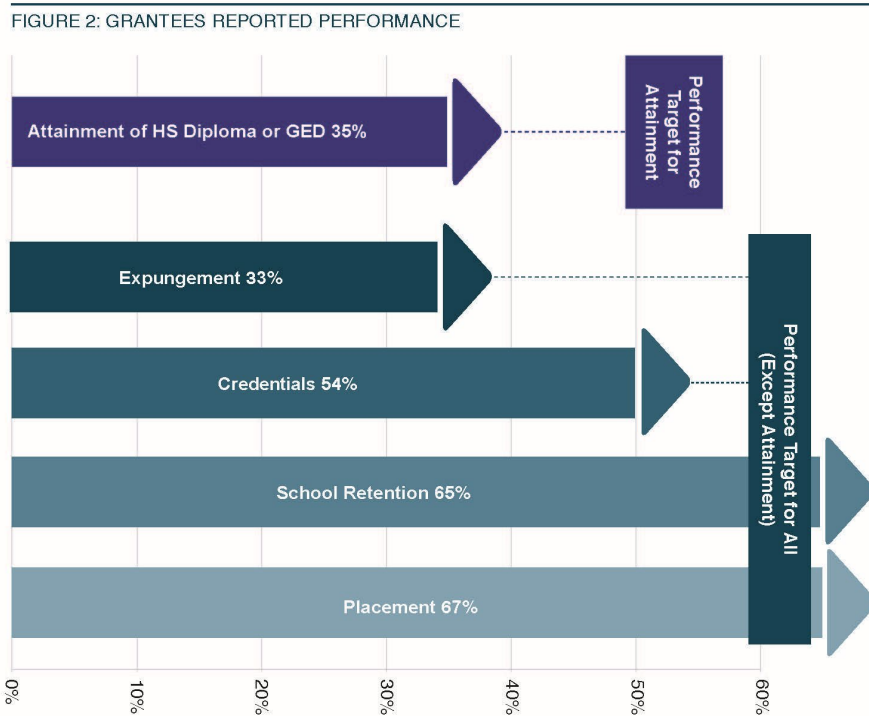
FIGURE 2: GRANTEES REPORTED PERFORMANCE

Attainment of HS Diploma or GED 35%

Performance Target for Attainment

Expungement 33%

Credentials 54%

Performance Target for All (Except Attainment)

School Retention 65%

Placement 67%

0%
10%
20%
30%
40%
50%
60%